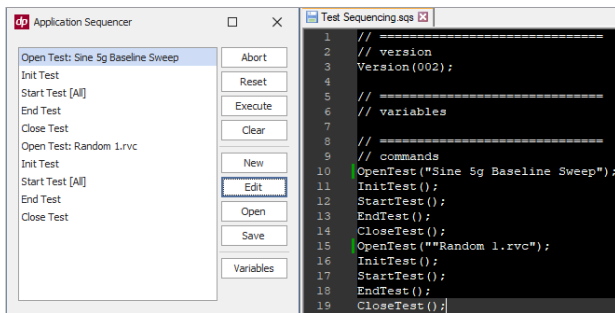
dp Application Sequencer

Open Test: Sine 5g Baseline Sweep
Init Test
Start Test [All]
End Test
Close Test
Open Test: Random 1.rvc
Init Test
Start Test [All]
End Test
Close Test

Abort
Reset
Execute
Clear
New
Edit
Open
Save
Variables

Test Sequencing.sqs

1 // ==============================
2 // version
3 Version(002);
4
5 // ==============================
6 // variables
7
8 // ==============================
9 // commands
10 OpenTest("Sine 5g Baseline Sweep");
11 InitTest();
12 StartTest();
13 EndTest();
14 CloseTest();
15 OpenTest(""Random 1.rvc");
16 InitTest();
17 StartTest();
18 EndTest();
19 CloseTest();